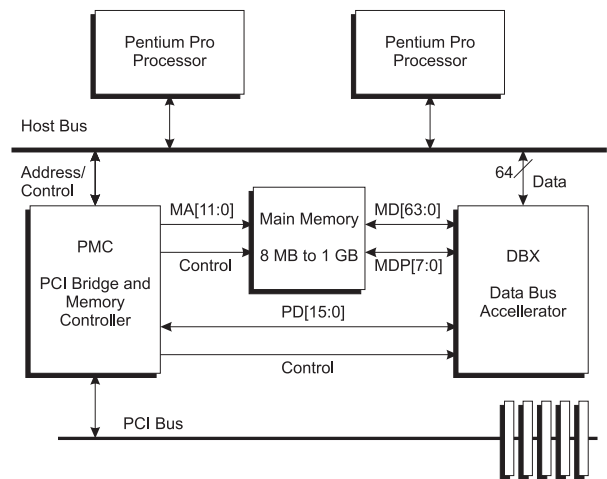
Pentium Pro Processor

Pentium Pro Processor

Host Bus

Address/ Control

64

Data

MA[11:0]

Main Memory

8 MB to 1 GB

MD[63:0]

MDP[7:0]

Control

PMC

PCI Bridge and Memory Controller

DBX

Data Bus Accellerator

PD[15:0]

Control

PCI Bus